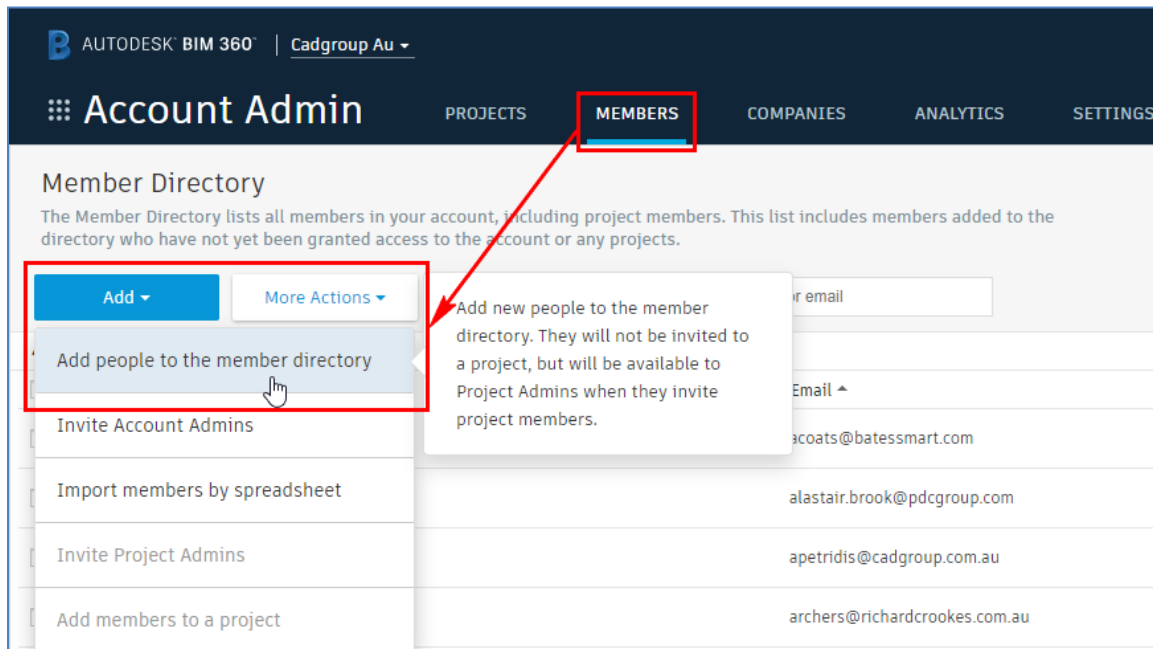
AUTODESK BIM 360 | Cadgroup Au

Account Admin

PROJECTS MEMBERS COMPANIES ANALYTICS SETTINGS

Member Directory

The Member Directory lists all members in your account, including project members. This list includes members added to the directory who have not yet been granted access to the account or any projects.

Add

More Actions

r email

Add people to the member directory

Invite Account Admins

Import members by spreadsheet

Invite Project Admins

Add members to a project

Add new people to the member directory. They will not be invited to a project, but will be available to Project Admins when they invite project members.

Email

acoats@batessmart.com

alastair.brook@pdcgroup.com

apetridis@cadgroup.com.au

archers@richardcrookes.com.au